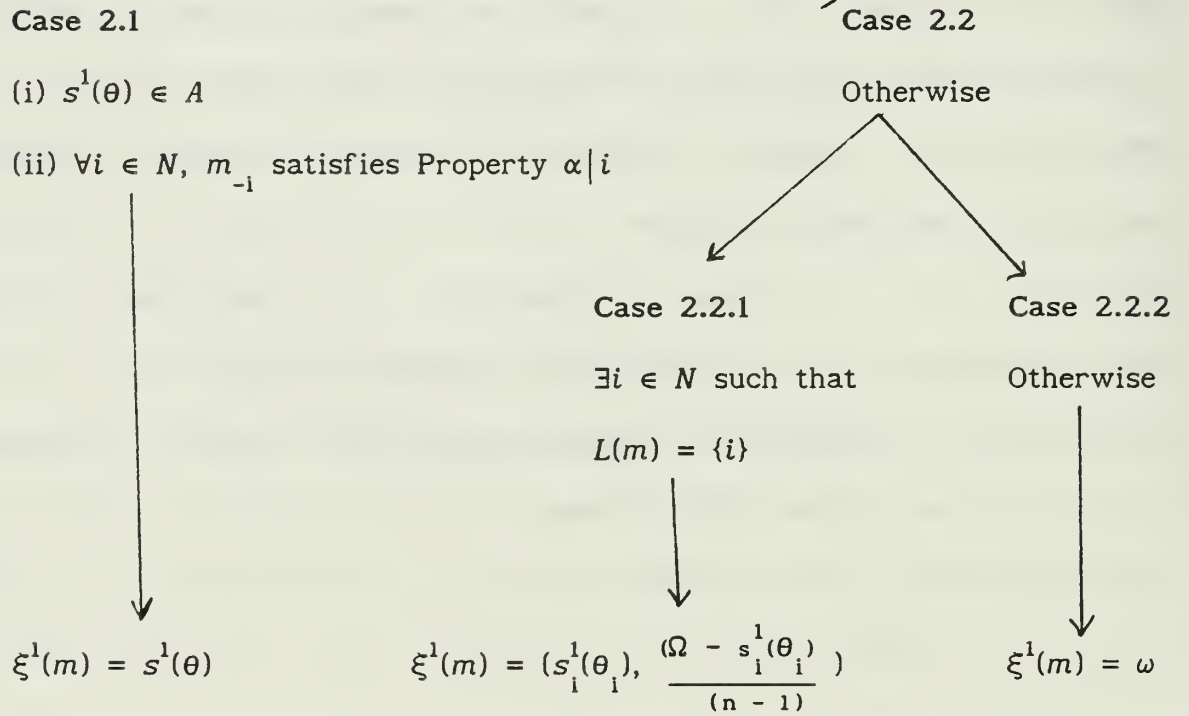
Case 2.1

(i) $s^1(\theta) \in A$

(ii) $\forall i \in N$, $m_{-i}$ satisfies Property $\alpha|i$

Case 2.2

Otherwise

Case 2.2.1

$\exists i \in N$ such that

$L(m) = \{i\}$

Case 2.2.2

Otherwise

$\xi^1(m) = s^1(\theta)$

$\xi^1(m) = (s_i^1(\theta_i), \frac{(\Omega - s_i^1(\theta_i))}{(n - 1)})$

$\xi^1(m) = \omega$